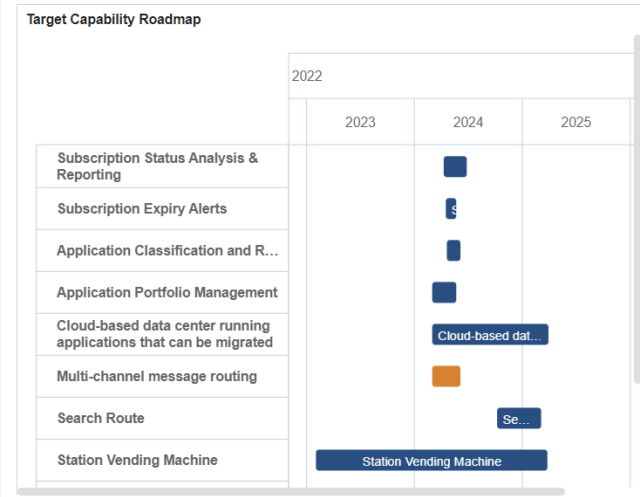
Target Capability Roadmap

2022

| | 2023 | 2024 | 2025 |
|---|---|---|---|
| Subscription Status Analysis & Reporting | | | |
| Subscription Expiry Alerts | | S | |
| Application Classification and R... | | | |
| Application Portfolio Management | | | |
| Cloud-based data center running applications that can be migrated | | Cloud-based dat... | |
| Multi-channel message routing | | | |
| Search Route | | Se... | |
| Station Vending Machine | Station Vending Machine | | |